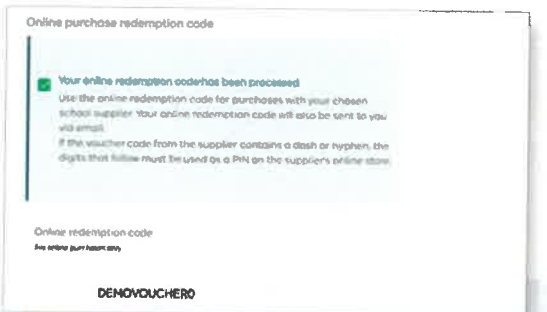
Online purchase redemption code

Your online redemption codehas been processed

Use the online redemption code for purchases with your chosen school supplier. Your online redemption code will also be sent to you via email.

If the voucher code from the supplier contains a dash or hyphen, the digits that follow must be used as a PIN on the supplier's online store.

Online redemption code

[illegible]

DEMOVOUCHER0